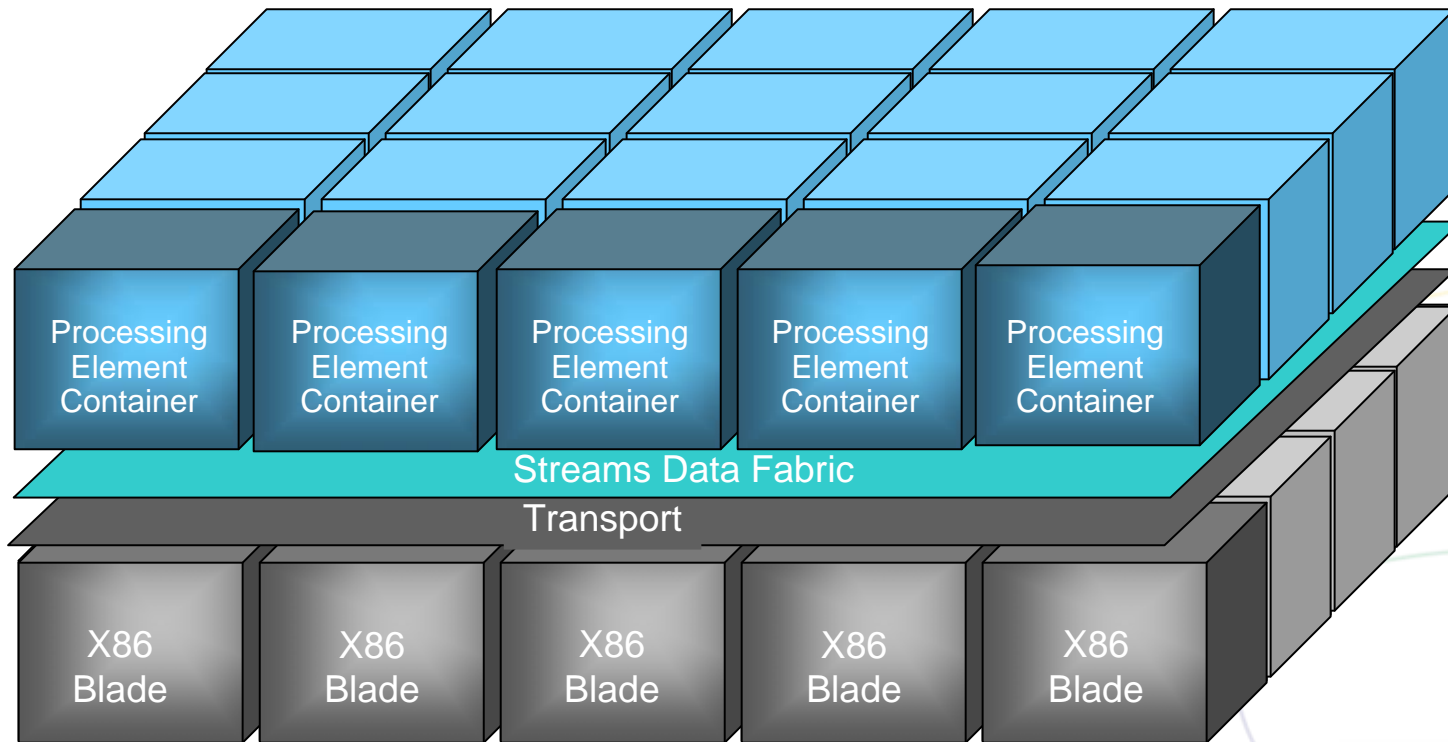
Processing Element Container

Processing Element Container

Processing Element Container

Processing Element Container

Processing Element Container

Streams Data Fabric

Transport

X86 Blade

X86 Blade

X86 Blade

X86 Blade

X86 Blade